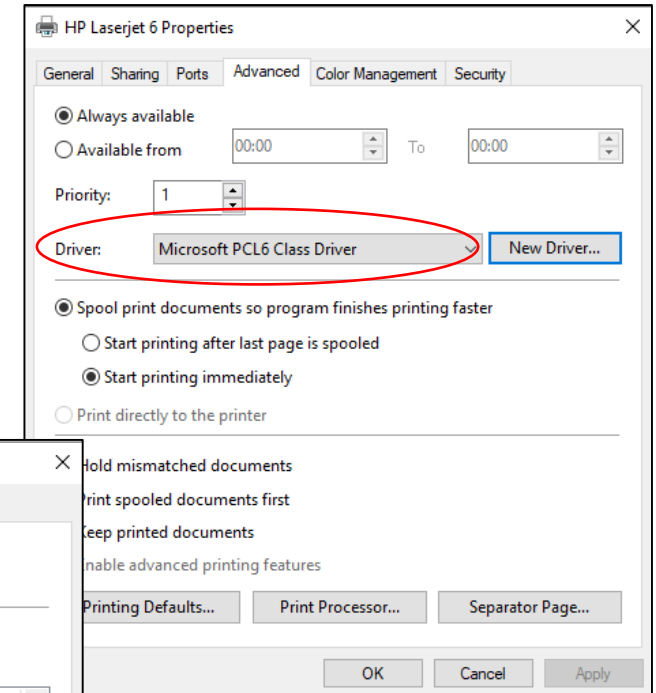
HP Laserjet 6 Properties

General | Sharing | Ports | Advanced | Color Management | Security

Always available

Available from 00:00 To 00:00

Priority: 1

Driver: Microsoft PCL6 Class Driver

New Driver...

Spool print documents so program finishes printing faster

Start printing after last page is spooled

Start printing immediately

Print directly to the printer

Hold mismatched documents

Print spooled documents first

Keep printed documents

Enable advanced printing features

Printing Defaults...

Print Processor...

Separator Page...

OK

Cancel

Apply